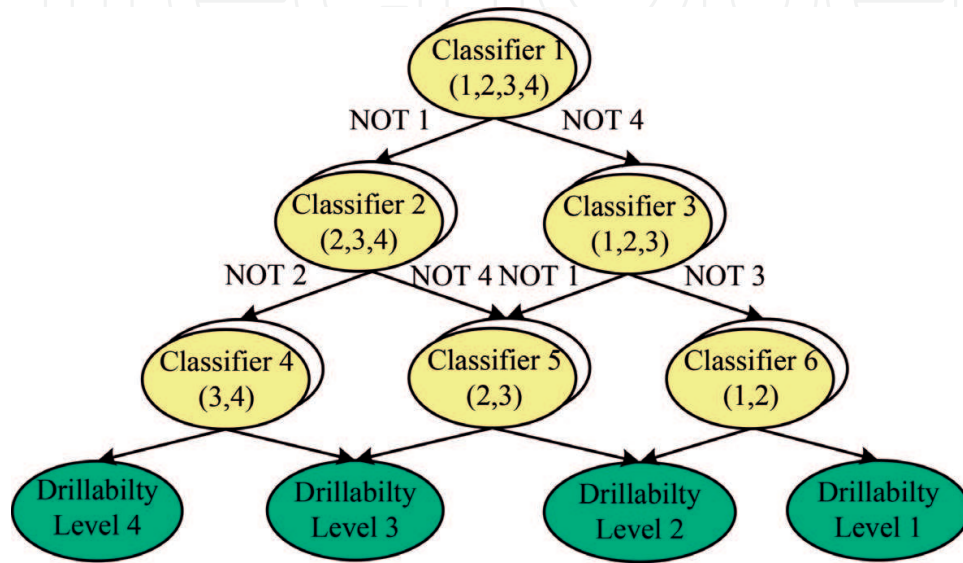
Classifier 1
(1,2,3,4)

NOT 1

NOT 4

Classifier 2
(2,3,4)

Classifier 3
(1,2,3)

NOT 2

NOT 4

NOT 1

NOT 3

Classifier 4
(3,4)

Classifier 5
(2,3)

Classifier 6
(1,2)

Drillabilty
Level 4

Drillabilty
Level 3

Drillabilty
Level 2

Drillabilty
Level 1